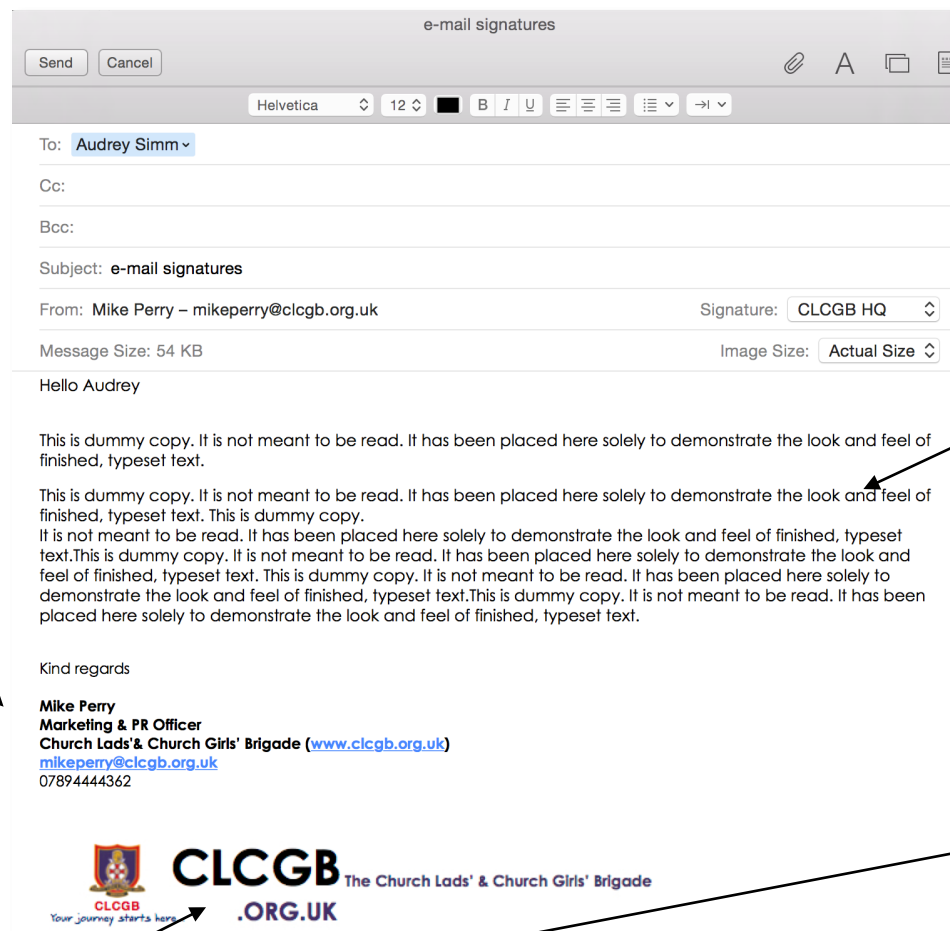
e-mail signatures

Send Cancel

Helvetica 12 B I U

To: Audrey Simm

Cc:

Bcc:

Subject: e-mail signatures

From: Mike Perry – mikeperry@clcgb.org.uk

Signature: CLCGB HQ

Message Size: 54 KB

Image Size: Actual Size

Hello Audrey

This is dummy copy. It is not meant to be read. It has been placed here solely to demonstrate the look and feel of finished, typeset text.

This is dummy copy. It is not meant to be read. It has been placed here solely to demonstrate the look and feel of finished, typeset text. This is dummy copy.
It is not meant to be read. It has been placed here solely to demonstrate the look and feel of finished, typeset text.This is dummy copy. It is not meant to be read. It has been placed here solely to demonstrate the look and feel of finished, typeset text. This is dummy copy. It is not meant to be read. It has been placed here solely to demonstrate the look and feel of finished, typeset text.This is dummy copy. It is not meant to be read. It has been placed here solely to demonstrate the look and feel of finished, typeset text.

Kind regards

Mike Perry
Marketing & PR Officer
Church Lads'& Church Girls' Brigade (www.clcgb.org.uk)
mikeperry@clcgb.org.uk
07894444362

CLCGB
Your journey starts here
CLCGB The Church Lads' & Church Girls' Brigade
.ORG.UK